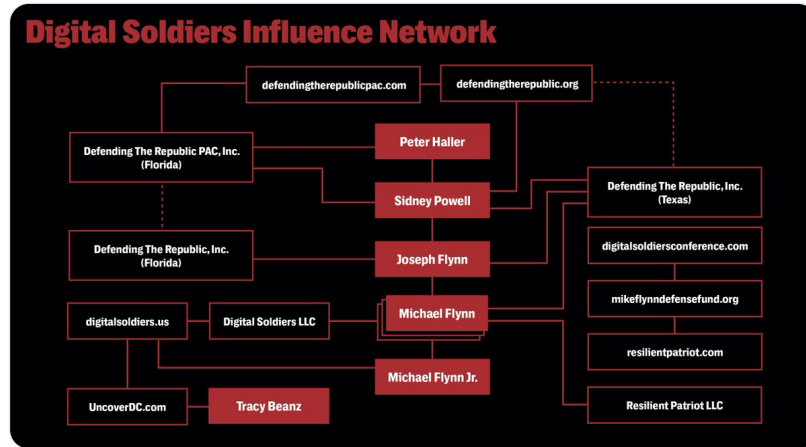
Digital Soldiers Influence Network

defendingtherepublicpac.com

defendingtherepublic.org

Defending The Republic PAC, Inc. (Florida)

Peter Haller

Sidney Powell

Defending The Republic, Inc. (Texas)

Defending The Republic, Inc. (Florida)

Joseph Flynn

digitalsoldiersconference.com

digitalsoldiers.us

Digital Soldiers LLC

Michael Flynn

mikeflynndefensefund.org

resilientpatriot.com

Michael Flynn Jr.

UncoverDC.com

Tracy Beanz

Resilient Patriot LLC